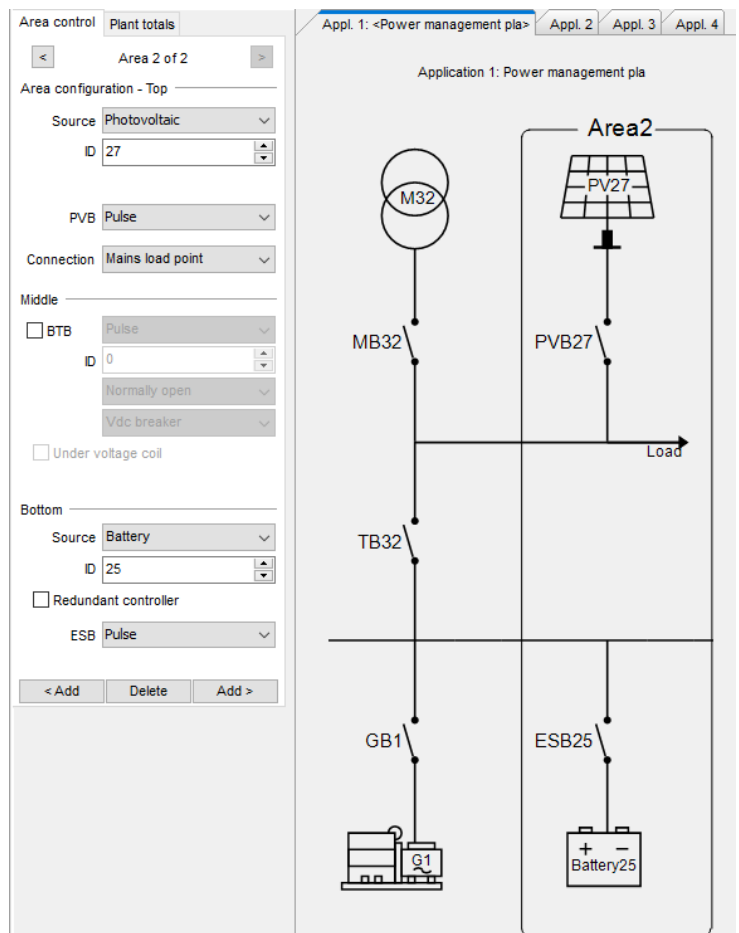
Area control | Plant totals

<

Area 2 of 2

>

Area configuration - Top

Source Photovoltaic

ID 27

PVB Pulse

Connection Mains load point

Middle

BTB Pulse

ID 0

Normally open

Vdc breaker

Under voltage coil

Bottom

Source Battery

ID 25

Redundant controller

ESB Pulse

< Add | Delete | Add >

Appl. 1: <Power management pla> | Appl. 2 | Appl. 3 | Appl. 4

Application 1: Power management pla

Area2

M32

PV27

MB32

PVB27

Load

TB32

GB1

ESB25

G1

+ −

Battery25